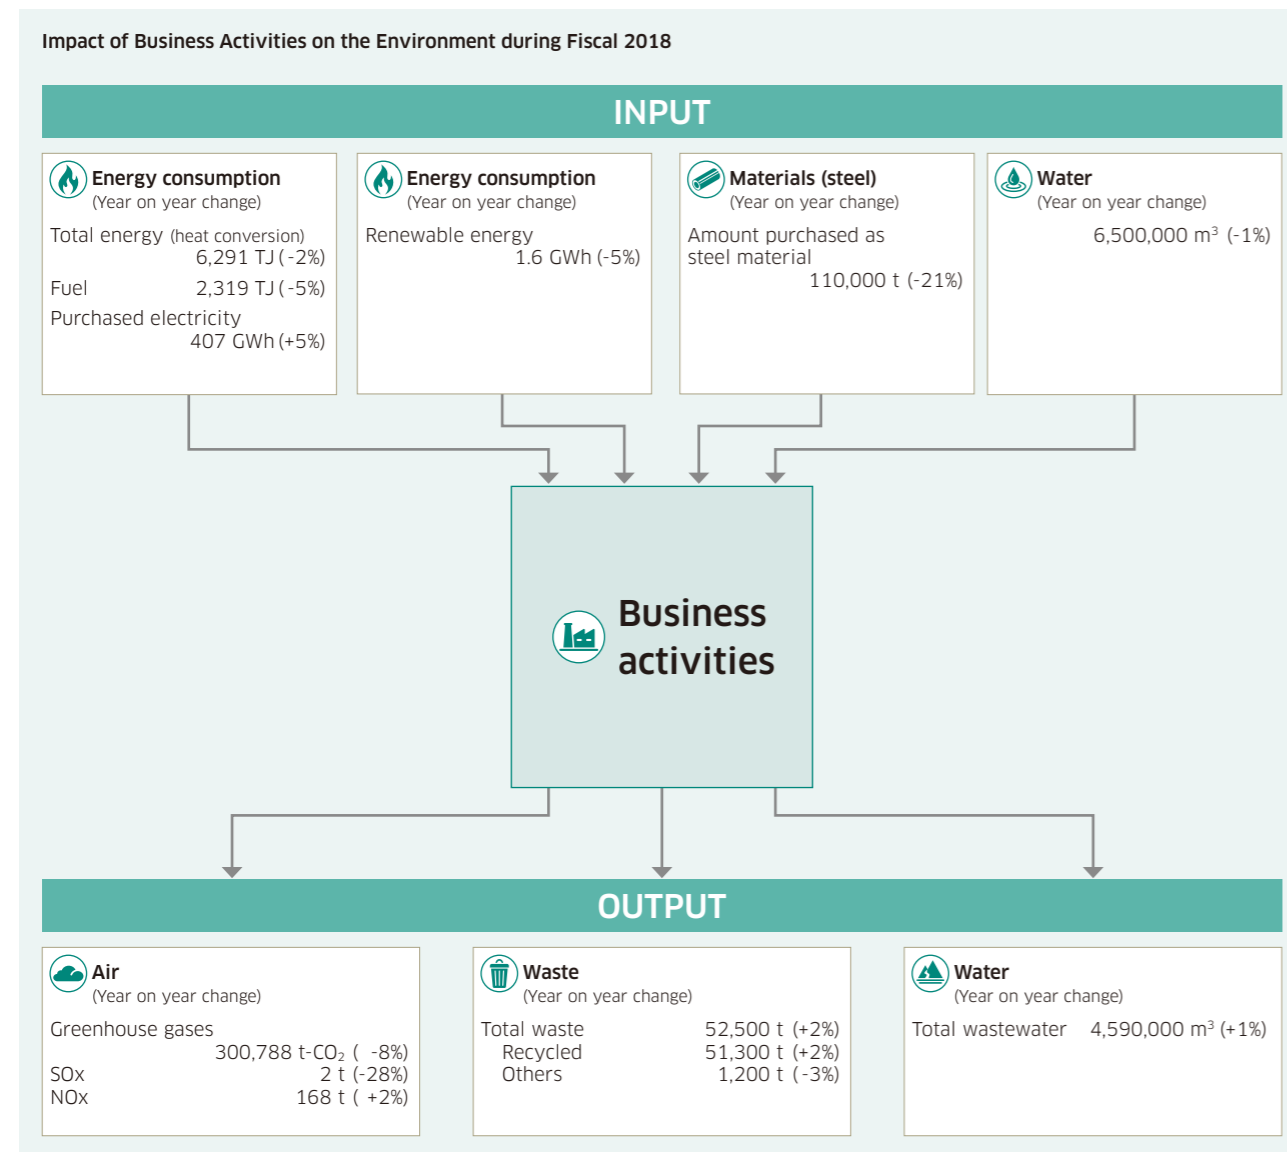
Impact of Business Activities on the Environment during Fiscal 2018

INPUT

Energy consumption
(Year on year change)
Total energy (heat conversion)
6,291 TJ (-2%)
Fuel 2,319 TJ (-5%)
Purchased electricity
407 GWh (+5%)

Energy consumption
(Year on year change)
Renewable energy
1.6 GWh (-5%)

Materials (steel)
(Year on year change)
Amount purchased as steel material
110,000 t (-21%)

Water
(Year on year change)
6,500,000 m$^3$ (-1%)

Business activities

OUTPUT

Air
(Year on year change)
Greenhouse gases
300,788 t-$CO_2$ ( -8%)
SOx 2 t (-28%)
NOx 168 t ( +2%)

Waste
(Year on year change)
Total waste 52,500 t (+2%)
Recycled 51,300 t (+2%)
Others 1,200 t (-3%)

Water
(Year on year change)
Total wastewater 4,590,000 m$^3$ (+1%)